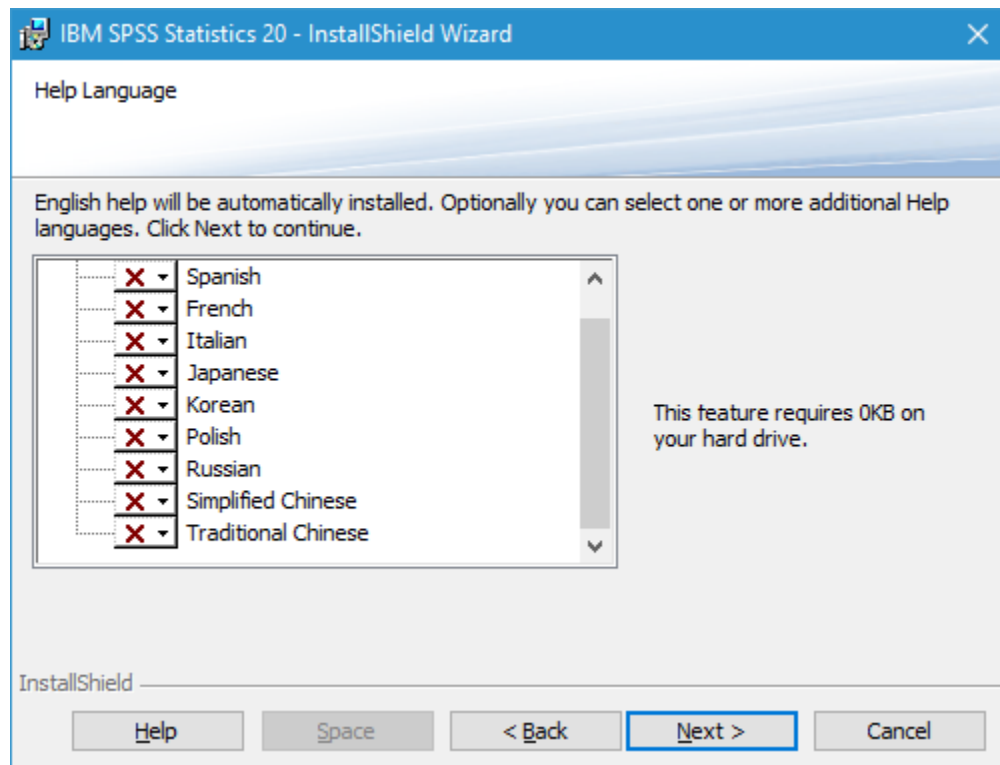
IBM SPSS Statistics 20 - InstallShield Wizard

Help Language

English help will be automatically installed. Optionally you can select one or more additional Help languages. Click Next to continue.

Spanish
French
Italian
Japanese
Korean
Polish
Russian
Simplified Chinese
Traditional Chinese

This feature requires 0KB on your hard drive.

InstallShield

Help
Space
< Back
Next >
Cancel